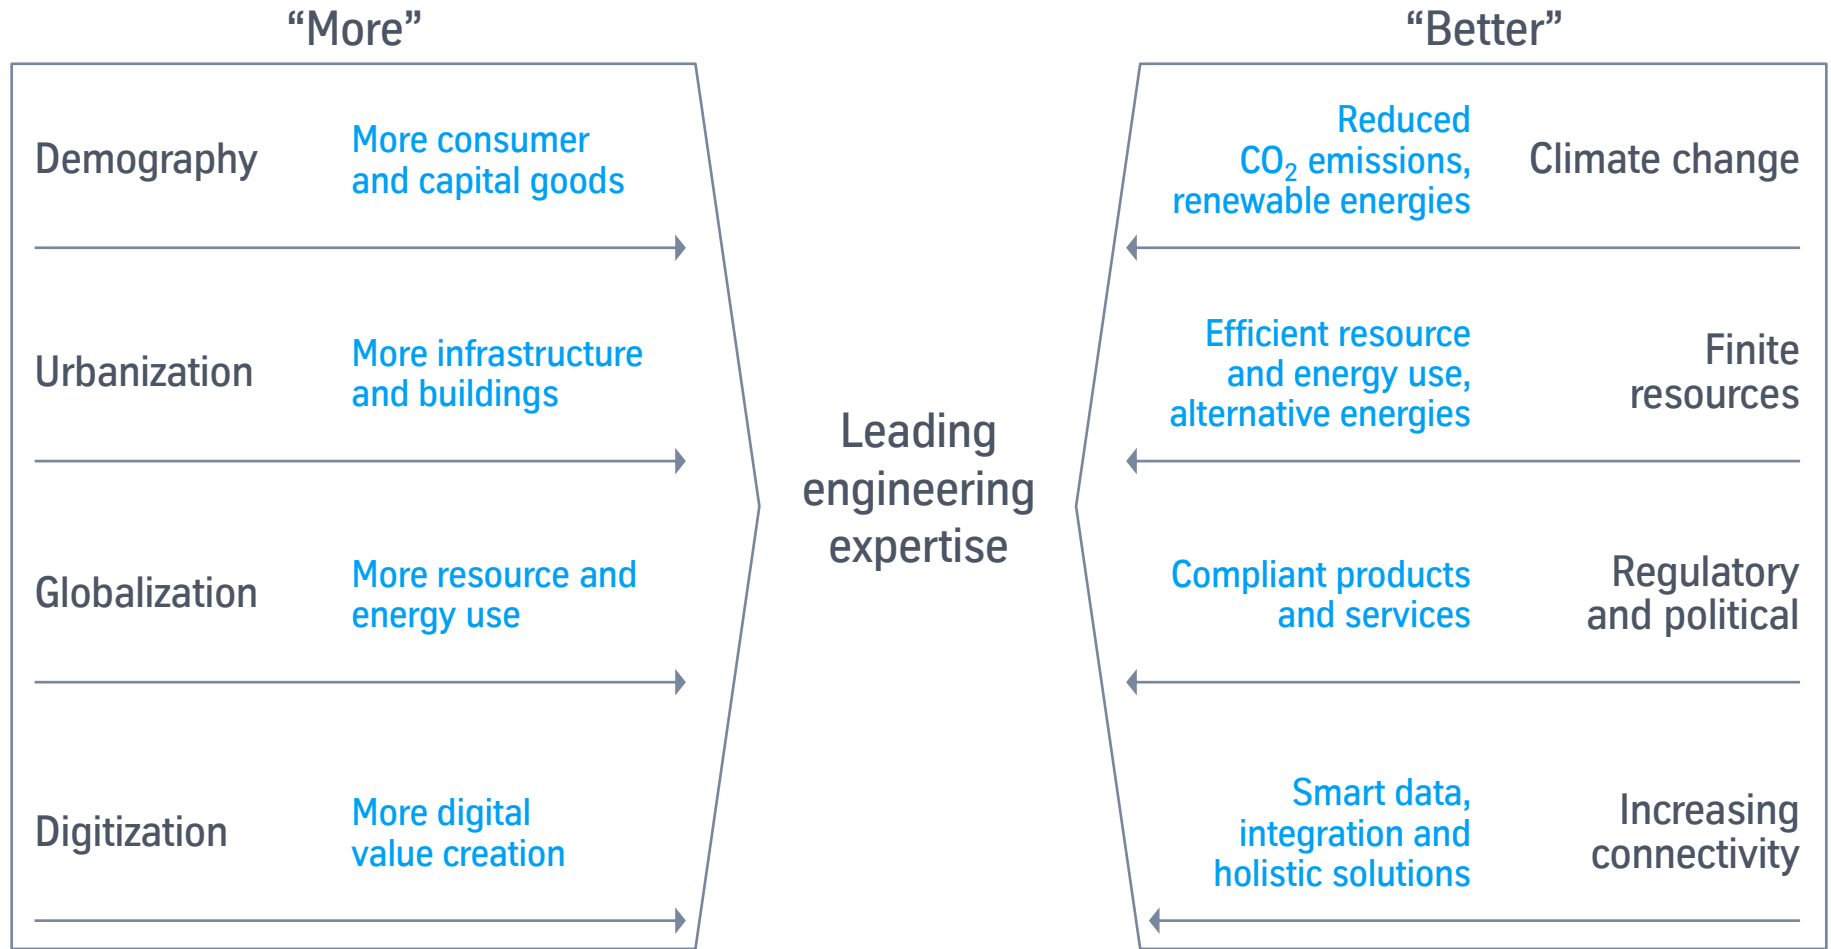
“More”

Demography
More consumer and capital goods

Urbanization
More infrastructure and buildings

Globalization
More resource and energy use

Digitization
More digital value creation

Leading engineering expertise

“Better”

Reduced $CO_2$ emissions, renewable energies
Climate change

Efficient resource and energy use, alternative energies
Finite resources

Compliant products and services
Regulatory and political

Smart data, integration and holistic solutions
Increasing connectivity